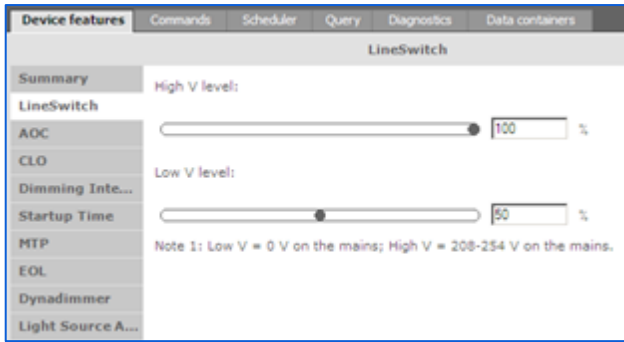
Device features | Commands | Scheduler | Query | Diagnostics | Data containers

LineSwitch

Summary
LineSwitch
AOC
CLO
Dimming Inte...
Startup Time
MTP
EOL
Dynadimmer
Light Source A...

High V level:

100 %

Low V level:

50 %

Note 1: Low V = 0 V on the mains; High V = 208-254 V on the mains.